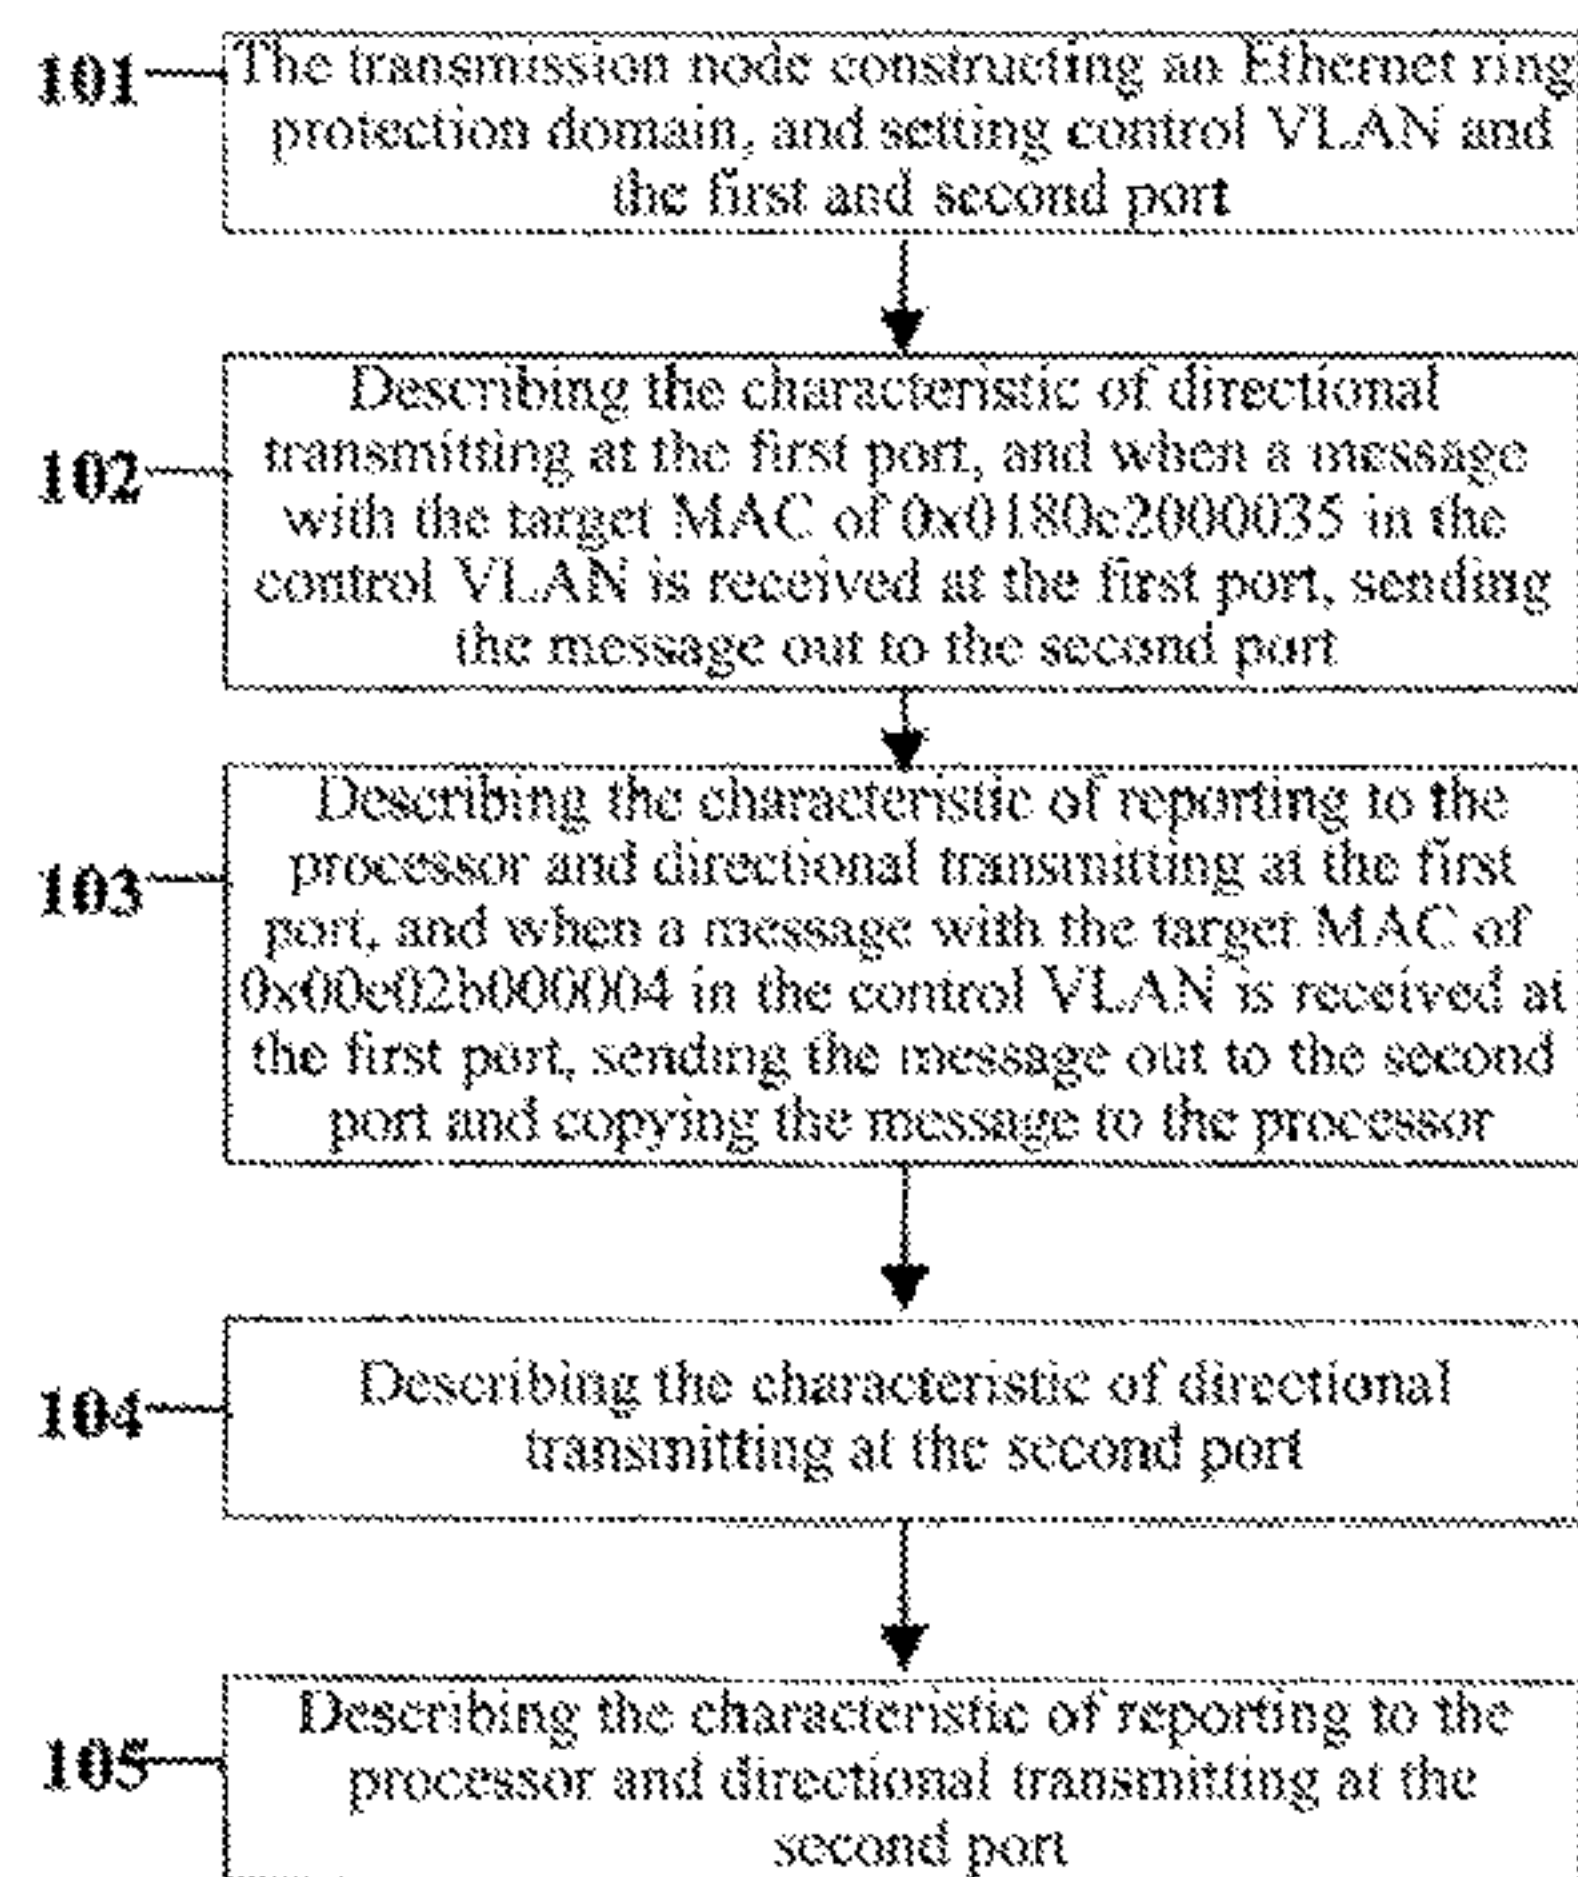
101 The transmission node constructing an Ethernet ring protection domain, and setting control VLAN and the first and second port

102 Describing the characteristic of directional transmitting at the first port, and when a message with the target MAC of 0x0180c2000035 in the control VLAN is received at the first port, sending the message out to the second port

103 Describing the characteristic of reporting to the processor and directional transmitting at the first port, and when a message with the target MAC of 0x00e02b000004 in the control VLAN is received at the first port, sending the message out to the second port and copying the message to the processor

104 Describing the characteristic of directional transmitting at the second port

105 Describing the characteristic of reporting to the processor and directional transmitting at the second port